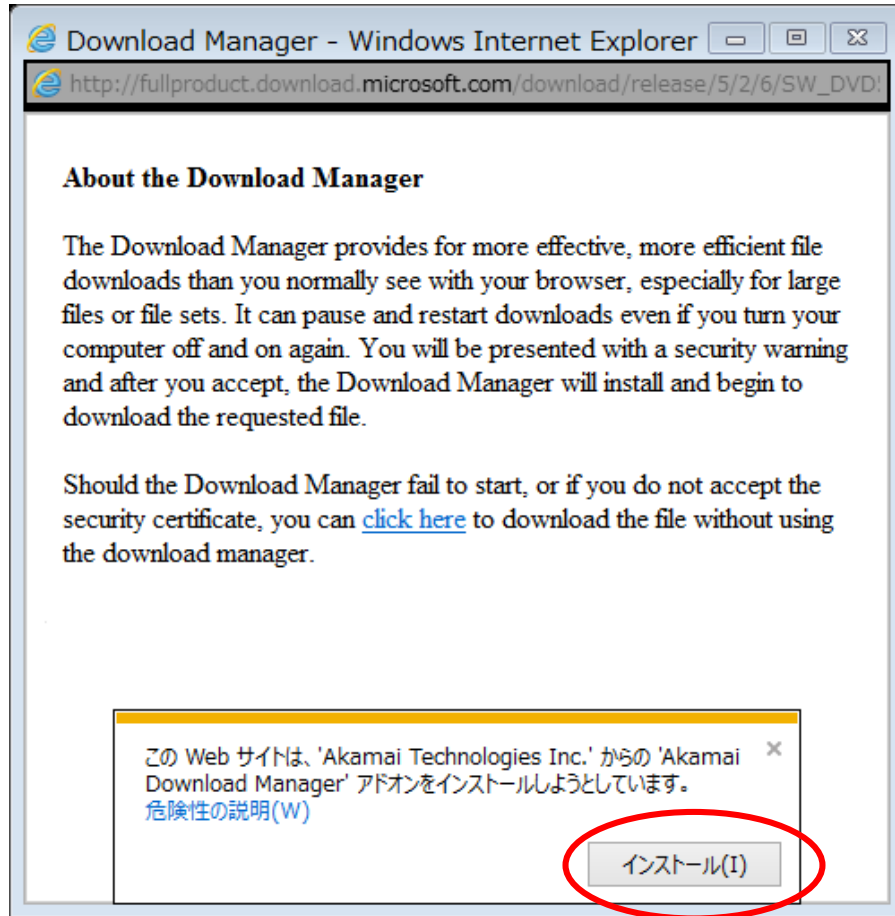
Download Manager - Windows Internet Explorer

http://fullproduct.download.microsoft.com/download/release/5/2/6/SW_DVD!

About the Download Manager

The Download Manager provides for more effective, more efficient file downloads than you normally see with your browser, especially for large files or file sets. It can pause and restart downloads even if you turn your computer off and on again. You will be presented with a security warning and after you accept, the Download Manager will install and begin to download the requested file.

Should the Download Manager fail to start, or if you do not accept the security certificate, you can click here to download the file without using the download manager.

この Web サイトは、'Akamai Technologies Inc.' からの 'Akamai Download Manager' アドオンをインストールしようとしています。
危険性の説明(W)

×

インストール(I)